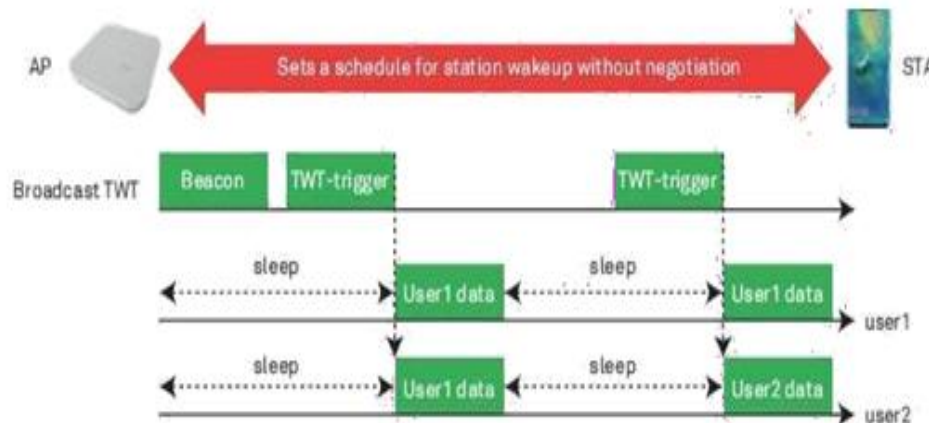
AP

Sets a schedule for station wakeup without negotiation

STA

Broadcast TWT

Beacon

TWT-trigger

TWT-trigger

sleep

User1 data

sleep

User1 data

user1

sleep

User1 data

sleep

User2 data

user2